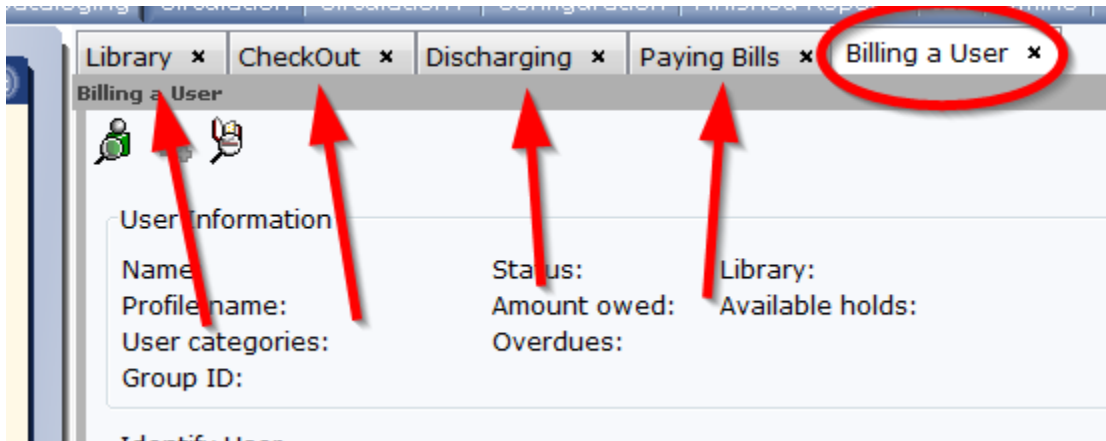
Library × CheckOut × Discharging × Paying Bills × Billing a User ×

Billing a User

User Information

Name:
Profile name:
User categories:
Group ID:

Status:
Amount owed:
Overdues:

Library:
Available holds:

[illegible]